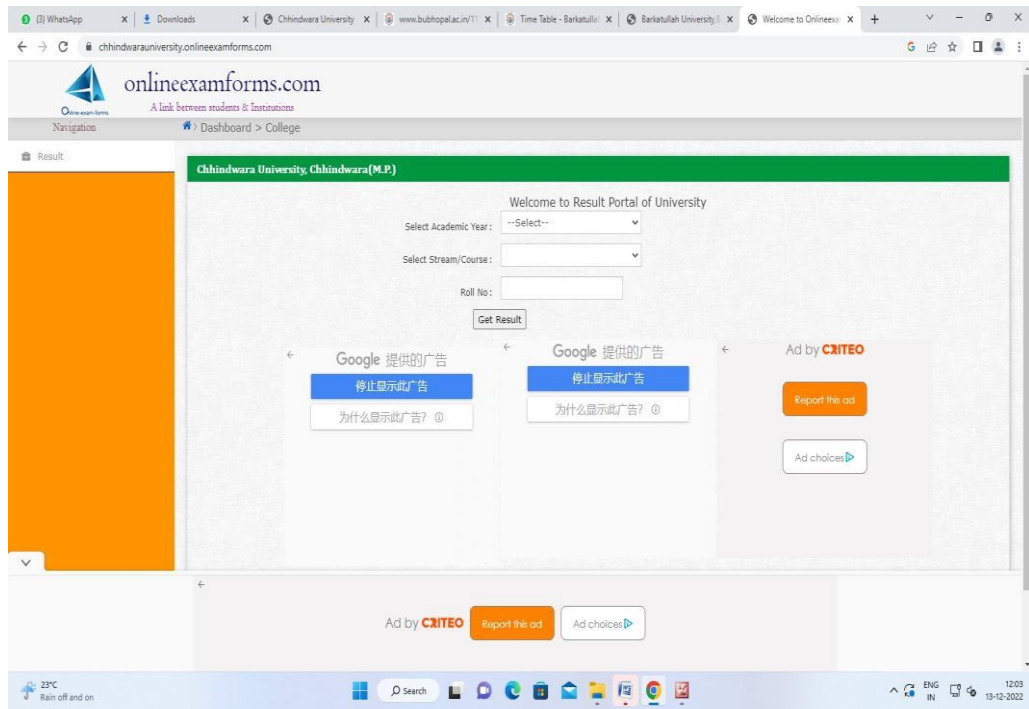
(3) WhatsApp | Downloads | Chhindwara University | www.bubhopal.ac.in/1 | Time Table - Barkatulla | Barkatullah University | Welcome to Onlineexa

chhindwarauniversity.onlineexamforms.com

onlineexamforms.com
A link between students & Institutions
Online exam forms

Navigation
Dashboard > College

Result

Chhindwara University, Chhindwara(M.P.)

Welcome to Result Portal of University

Select Academic Year : --Select--

Select Stream/Course :

Roll No :

Get Result

Google 提供的广告
停止显示此广告
为什么显示此广告？

Google 提供的广告
停止显示此广告
为什么显示此广告？

Ad by CRITEO
Report this ad
Ad choices

Ad by CRITEO
Report this ad
Ad choices

23°C
Rain off and on

Search

ENG IN
12:03
13-12-2022